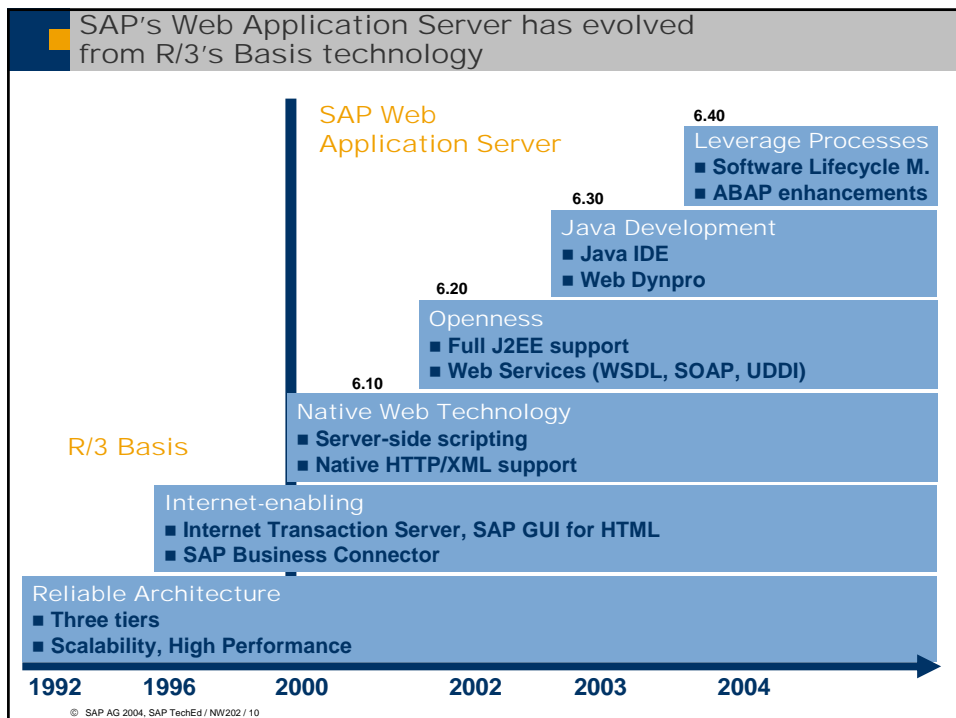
SAP's Web Application Server has evolved from R/3's Basis technology

SAP Web Application Server

6.40

Leverage Processes
■ Software Lifecycle M.
■ ABAP enhancements

6.30

Java Development
■ Java IDE
■ Web Dynpro

6.20

Openness
■ Full J2EE support
■ Web Services (WSDL, SOAP, UDDI)

6.10

Native Web Technology
■ Server-side scripting
■ Native HTTP/XML support

R/3 Basis

Internet-enabling
■ Internet Transaction Server, SAP GUI for HTML
■ SAP Business Connector

Reliable Architecture
■ Three tiers
■ Scalability, High Performance

1992 1996 2000 2002 2003 2004

© SAP AG 2004, SAP TechEd / NW202 / 10